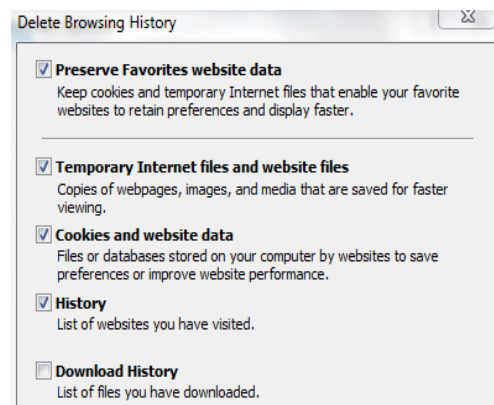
Delete Browsing History

Preserve Favorites website data
Keep cookies and temporary Internet files that enable your favorite websites to retain preferences and display faster.

Temporary Internet files and website files
Copies of webpages, images, and media that are saved for faster viewing.

Cookies and website data
Files or databases stored on your computer by websites to save preferences or improve website performance.

History
List of websites you have visited.

Download History
List of files you have downloaded.